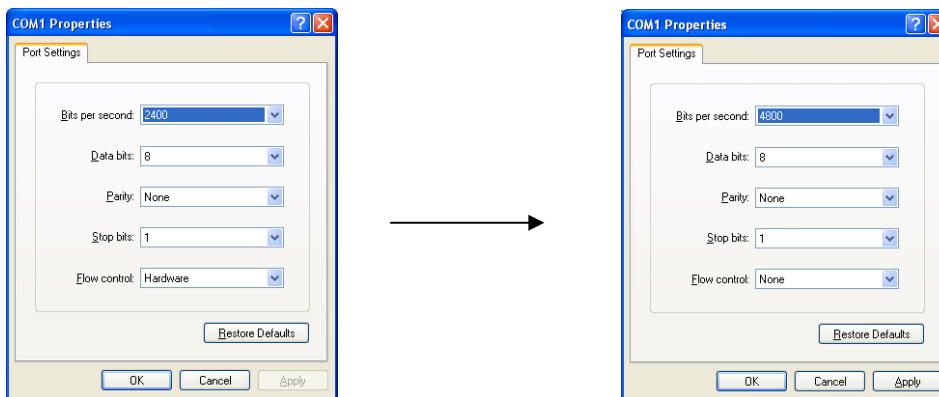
COM1 Properties

Port Settings

Bits per second: 2400

Data bits: 8

Parity: None

Stop bits: 1

Flow control: Hardware

Restore Defaults

OK Cancel Apply

COM1 Properties

Port Settings

Bits per second: 4800

Data bits: 8

Parity: None

Stop bits: 1

Flow control: None

Restore Defaults

OK Cancel Apply